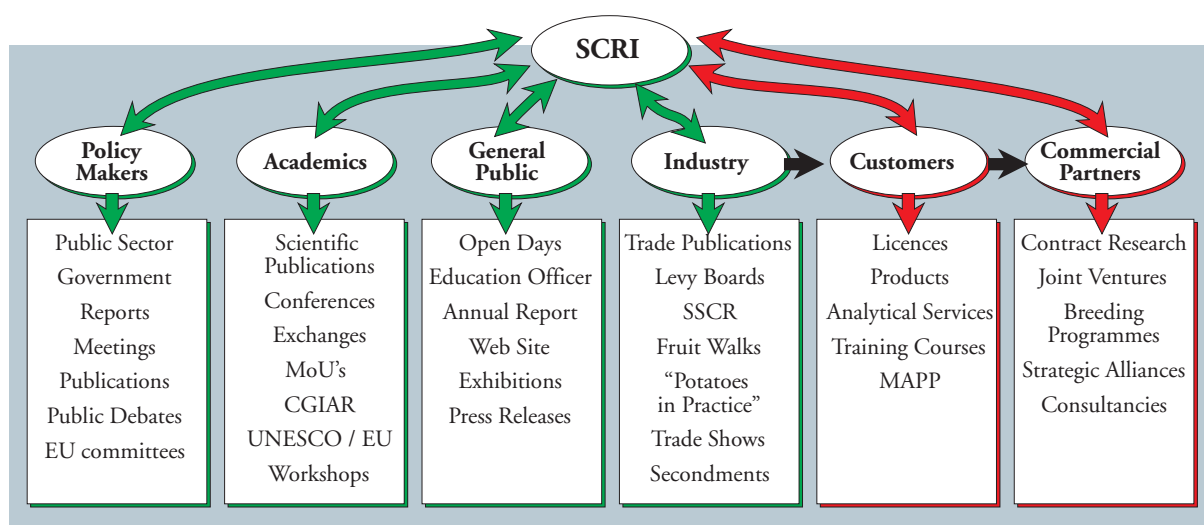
SCRI

Policy Makers
Public Sector
Government
Reports
Meetings
Publications
Public Debates
EU committees

Academics
Scientific Publications
Conferences
Exchanges
MoU's
CGIAR
UNESCO / EU
Workshops

General Public
Open Days
Education Officer
Annual Report
Web Site
Exhibitions
Press Releases

Industry
Trade Publications
Levy Boards
SSCR
Fruit Walks
"Potatoes in Practice"
Trade Shows
Secondments

Customers
Licences
Products
Analytical Services
Training Courses
MAPP

Commercial Partners
Contract Research
Joint Ventures
Breeding Programmes
Strategic Alliances
Consultancies